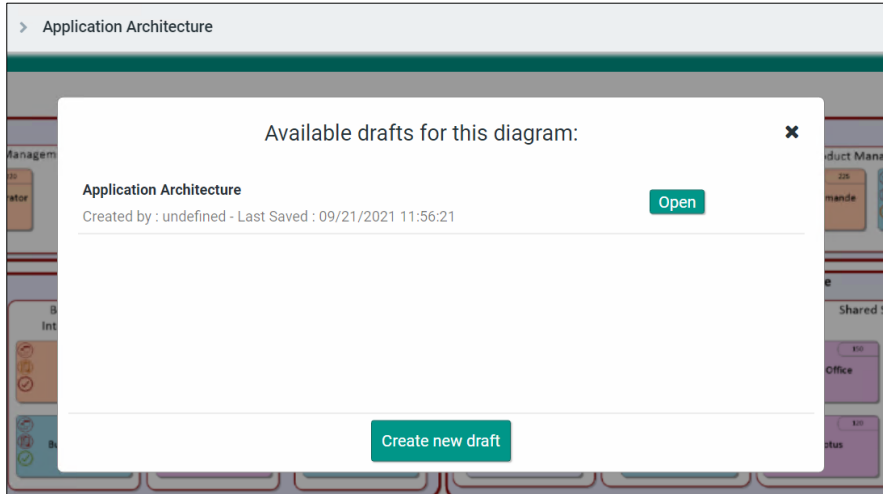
> Application Architecture

Managem

rator

duct Mana

226

mande

B
Int

e

Shared S

Office

otus

Bu

Available drafts for this diagram:

✖

Application Architecture

Created by : undefined - Last Saved : 09/21/2021 11:56:21

Open

Create new draft